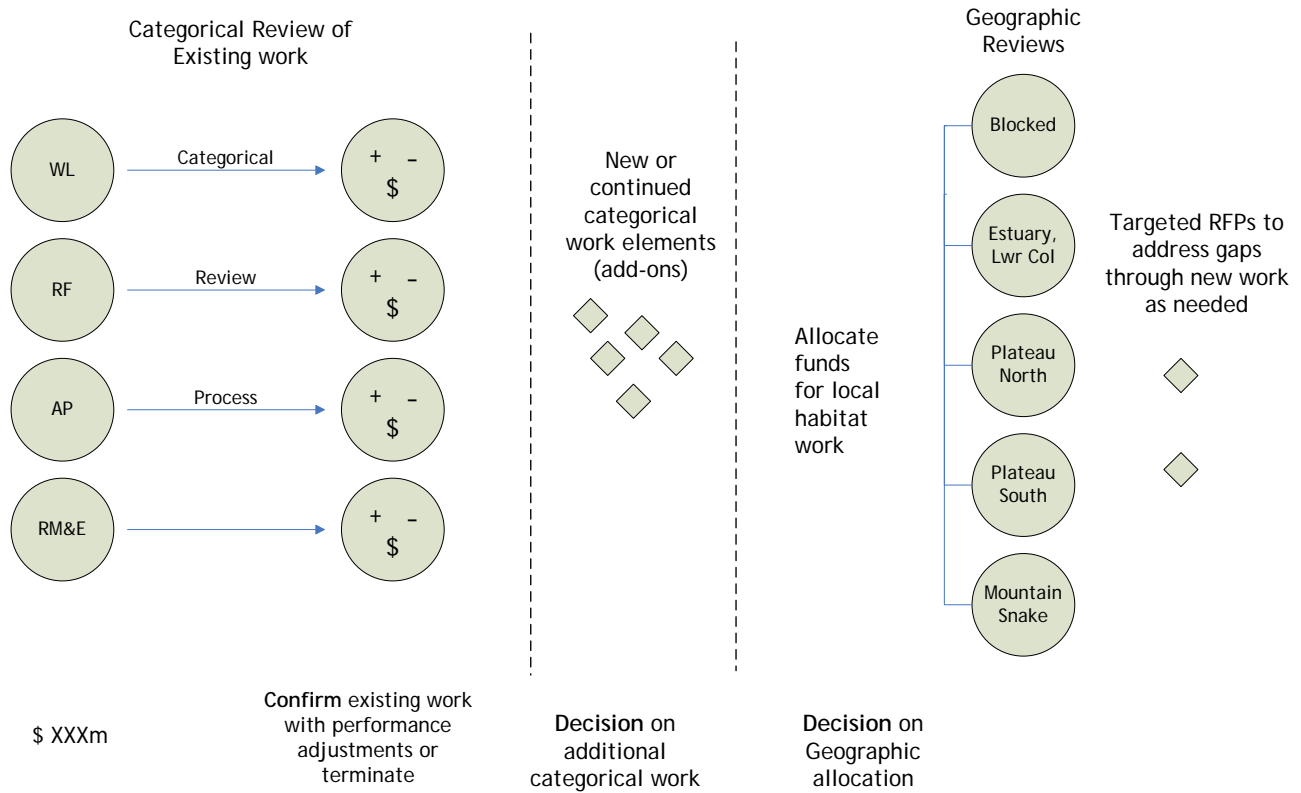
Categorical Review of Existing work

WL

Categorical

+ –
$

RF

Review

+ –
$

AP

Process

+ –
$

RM&E

+ –
$

New or continued categorical work elements (add-ons)

Allocate funds for local habitat work

Geographic Reviews

Blocked

Estuary, Lwr Col

Plateau North

Plateau South

Mountain Snake

Targeted RFPs to address gaps through new work as needed

$ XXXm

**Confirm** existing work with performance adjustments or terminate

**Decision** on additional categorical work

**Decision** on Geographic allocation